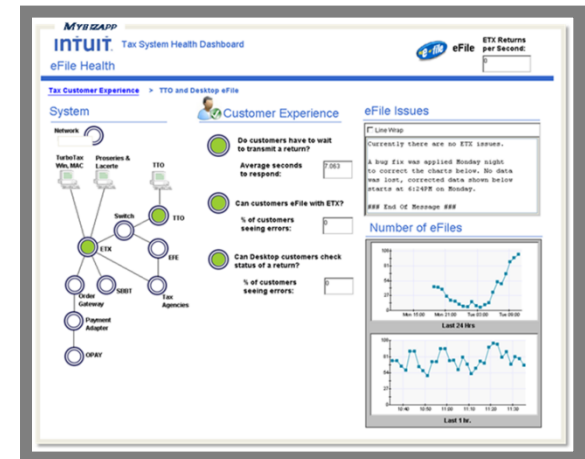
MYBIZAPP

INTUIT. Tax System Health Dashboard

eFile Health

e-file eFile

ETX Returns per Second:

0

Tax Customer Experience > TTO and Desktop eFile

System

Network

TurboTax Win, MAC

Proseries & Lacerte

TTO

Switch

TTO

ETX

EFE

Order Gateway

SBBT

Tax Agencies

Payment Adapter

OPAY

Customer Experience

Do customers have to wait to transmit a return?

Average seconds to respond:

7.063

Can customers eFile with ETX?

% of customers seeing errors:

0

Can Desktop customers check status of a return?

% of customers seeing errors:

0

eFile Issues

Line Wrap

Currently there are no ETX issues.

A bug fix was applied Monday night to correct the charts below. No data was lost, corrected data shown below starts at 6:24PM on Monday.

### End Of Message ###

Number of eFiles

Mon 18:00 Mon 21:00 Tue 00:00 Tue 03:00

Last 24 Hrs

Last 1 hr.